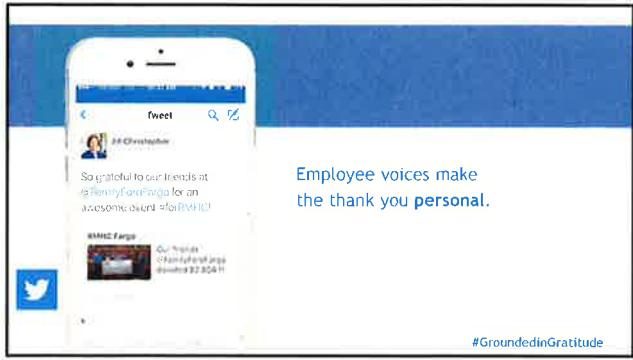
Tweet

Jill Christopher

So grateful to our friends at @TerryFordFargo for an awesome event #forRMHC!

RMHC Fargo

Our friends @TerryFordFargo donated $2,804 !!

Employee voices make the thank you **personal**.

#GroundedinGratitude